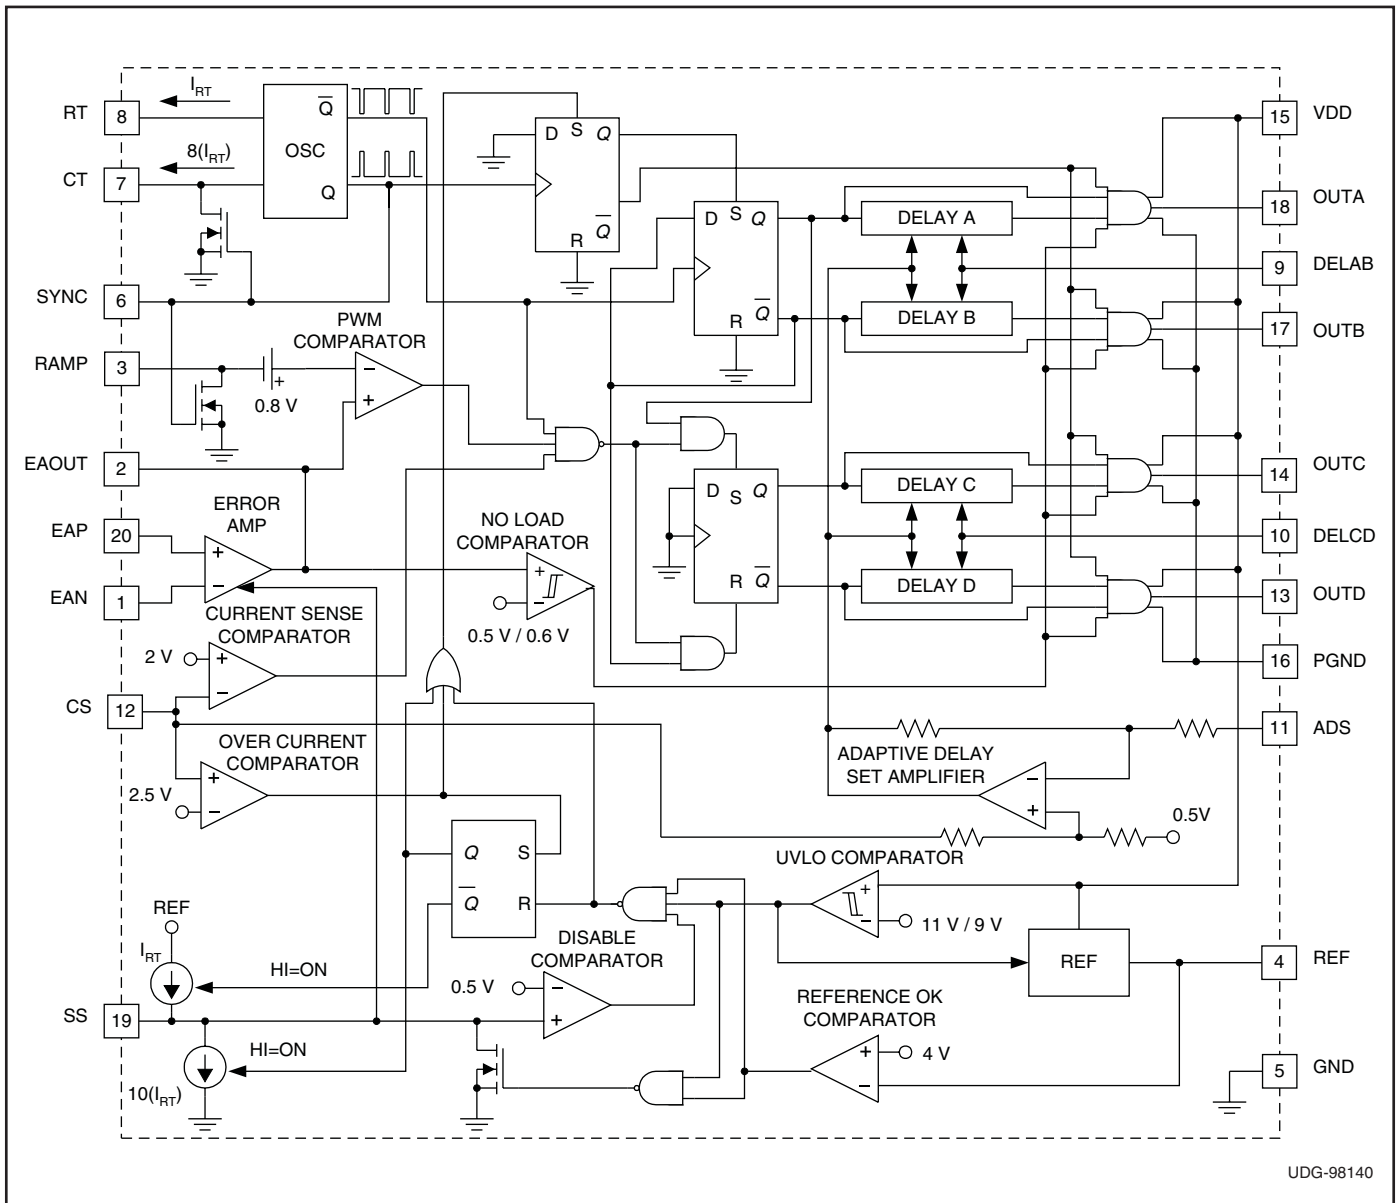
RT 8
$I_{RT}$
$8(I_{RT})$
CT 7
OSC
$\overline{Q}$
Q
SYNC 6
RAMP 3
PWM COMPARATOR
0.8 V
EAOUT 2
ERROR AMP
EAP 20
EAN 1
CURRENT SENSE COMPARATOR
2 V
CS 12
OVER CURRENT COMPARATOR
2.5 V
REF
$I_{RT}$
HI=ON
SS 19
HI=ON
$10(I_{RT})$
D S Q
R $\overline{Q}$
D S Q
R $\overline{Q}$
D S Q
R $\overline{Q}$
NO LOAD COMPARATOR
0.5 V / 0.6 V
Q S
$\overline{Q}$ R
DISABLE COMPARATOR
0.5 V
DELAY A
DELAY B
DELAY C
DELAY D
ADAPTIVE DELAY SET AMPLIFIER
0.5V
UVLO COMPARATOR
11 V / 9 V
REF
REFERENCE OK COMPARATOR
4 V
15 VDD
18 OUTA
9 DELAB
17 OUTB
14 OUTC
10 DELCD
13 OUTD
16 PGND
11 ADS
4 REF
5 GND
UDG-98140